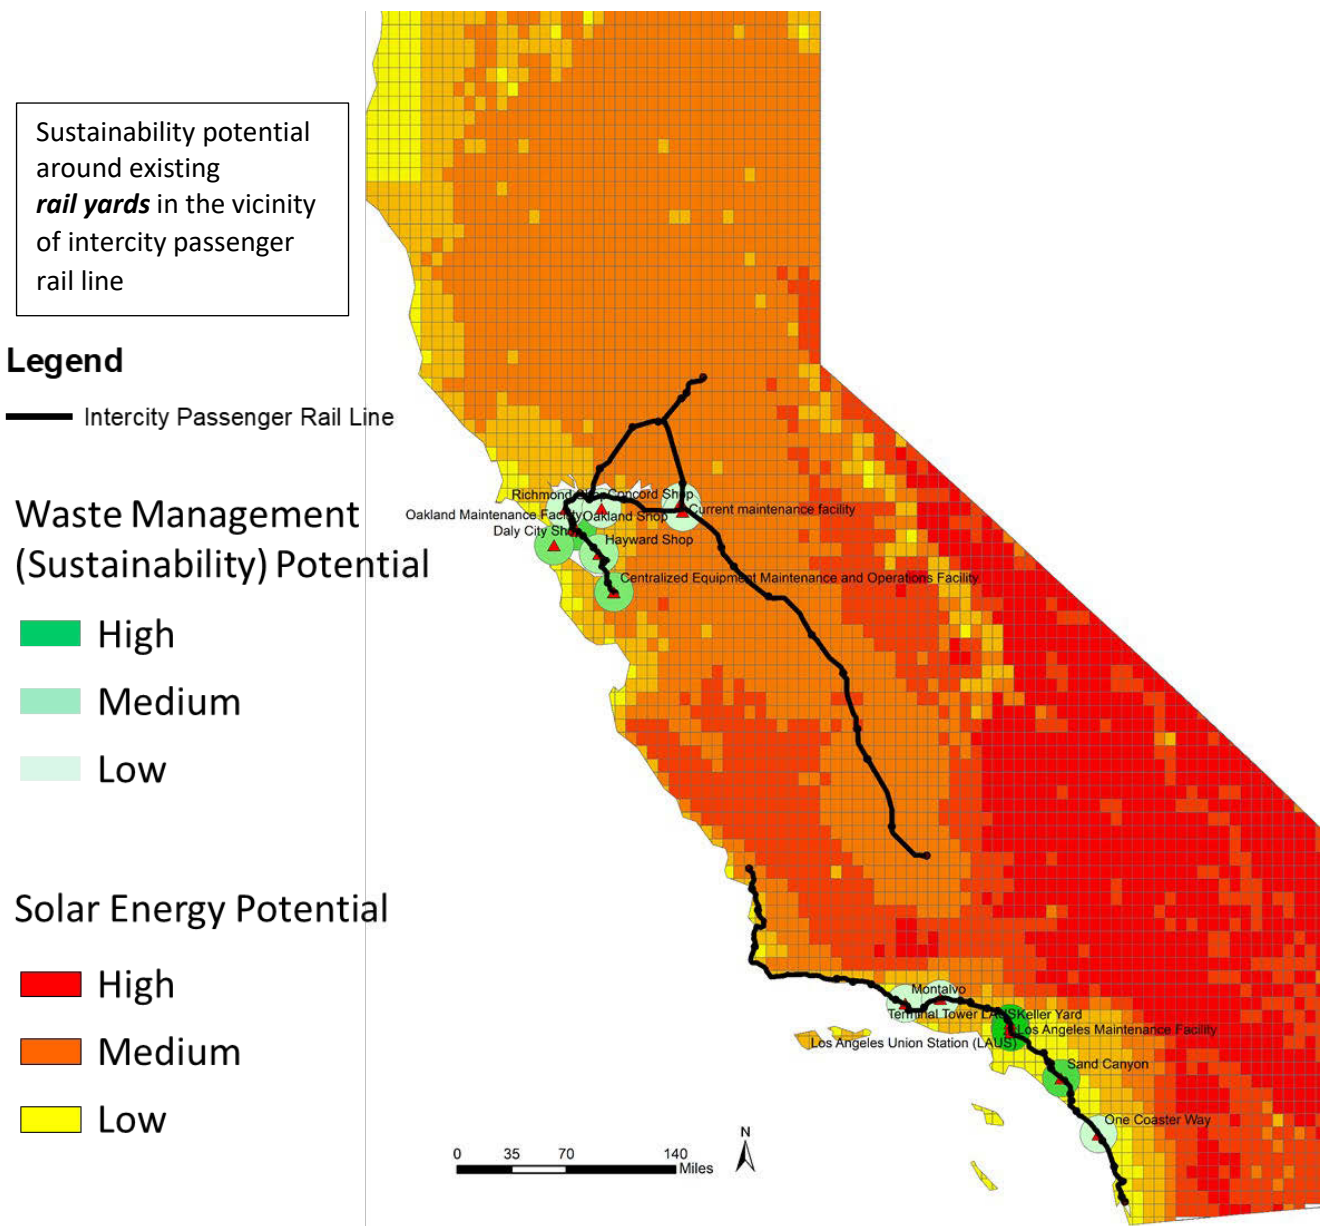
Sustainability potential around existing ***rail yards*** in the vicinity of intercity passenger rail line

**Legend**

Intercity Passenger Rail Line

Waste Management (Sustainability) Potential

High

Medium

Low

Solar Energy Potential

High

Medium

Low

Richmond

Concord Shop

Oakland Maintenance Facility

Oakland Shop

Current maintenance facility

Daly City Shop

Hayward Shop

Centralized Equipment Maintenance and Operations Facility

Montalvo

Terminal Tower LAUS

Keller Yard

Los Angeles Maintenance Facility

Los Angeles Union Station (LAUS)

Sand Canyon

One Coaster Way

0 35 70 140 Miles

N